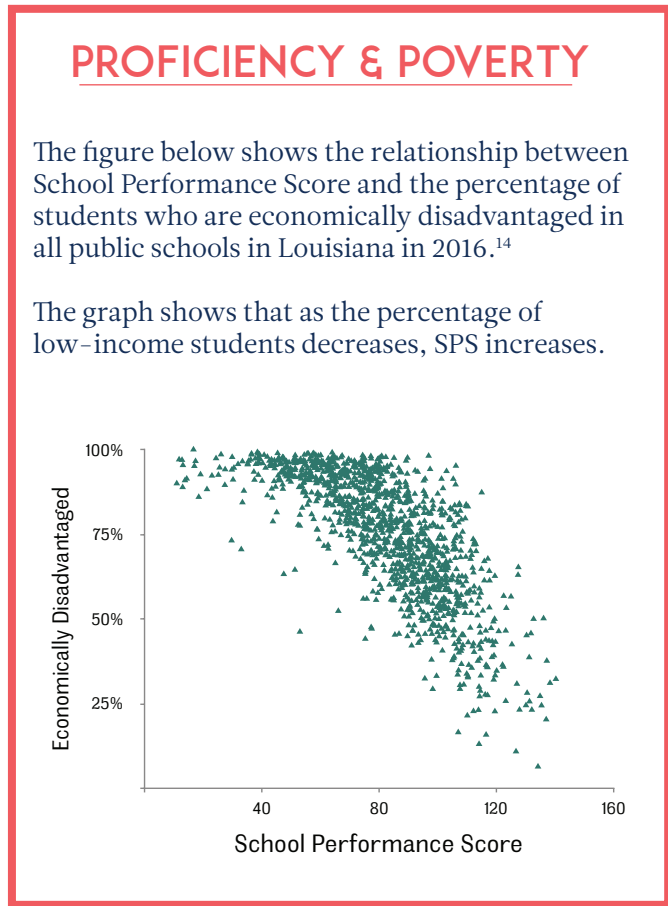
PROFICIENCY & POVERTY

The figure below shows the relationship between School Performance Score and the percentage of students who are economically disadvantaged in all public schools in Louisiana in 2016.$^{14}$

The graph shows that as the percentage of low-income students decreases, SPS increases.

100%
75%
50%
25%
Economically Disadvantaged
40
80
120
160
School Performance Score